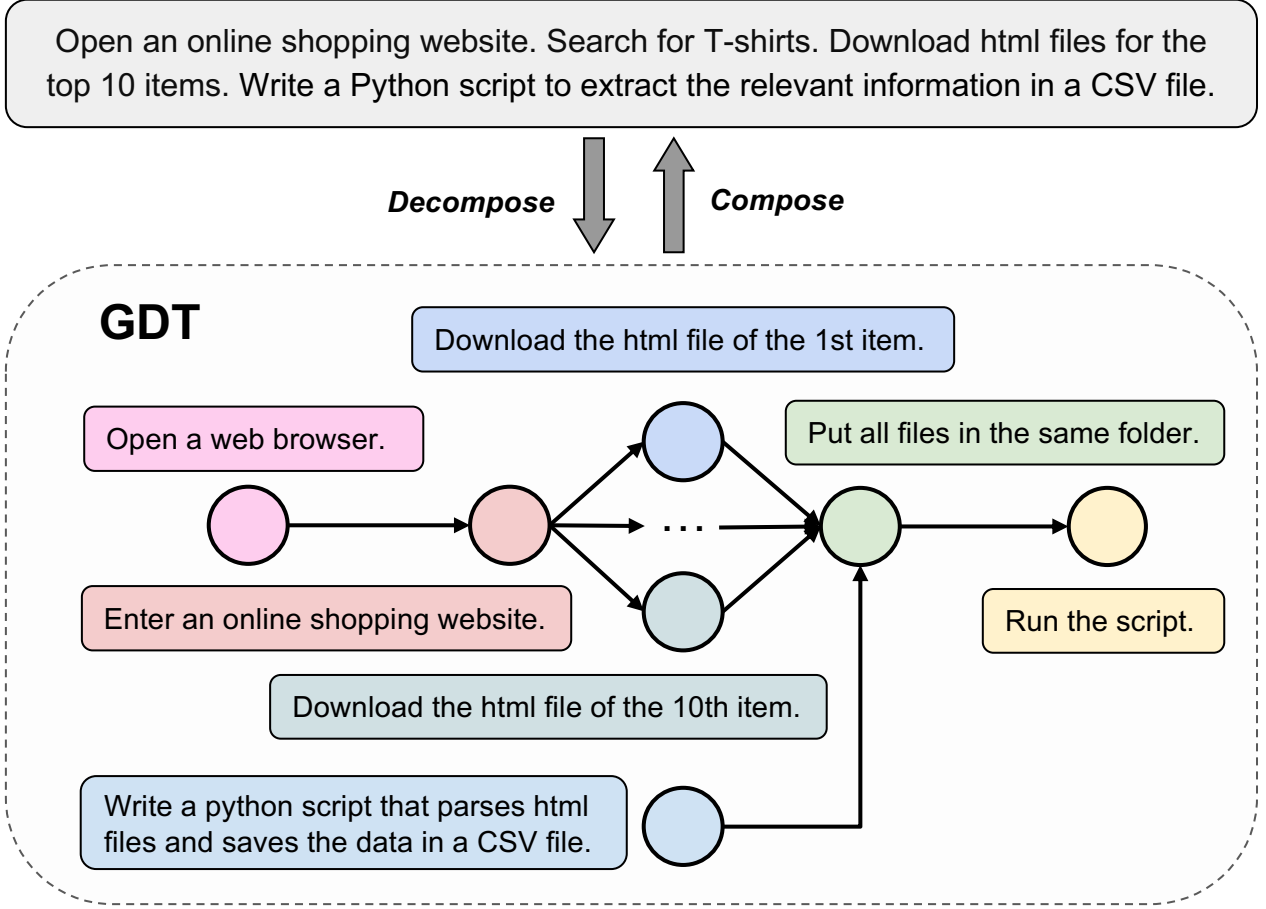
Open an online shopping website. Search for T-shirts. Download html files for the top 10 items. Write a Python script to extract the relevant information in a CSV file.

Decompose

Compose

GDT

Download the html file of the 1st item.

Open a web browser.

Put all files in the same folder.

...

Enter an online shopping website.

Run the script.

Download the html file of the 10th item.

Write a python script that parses html files and saves the data in a CSV file.